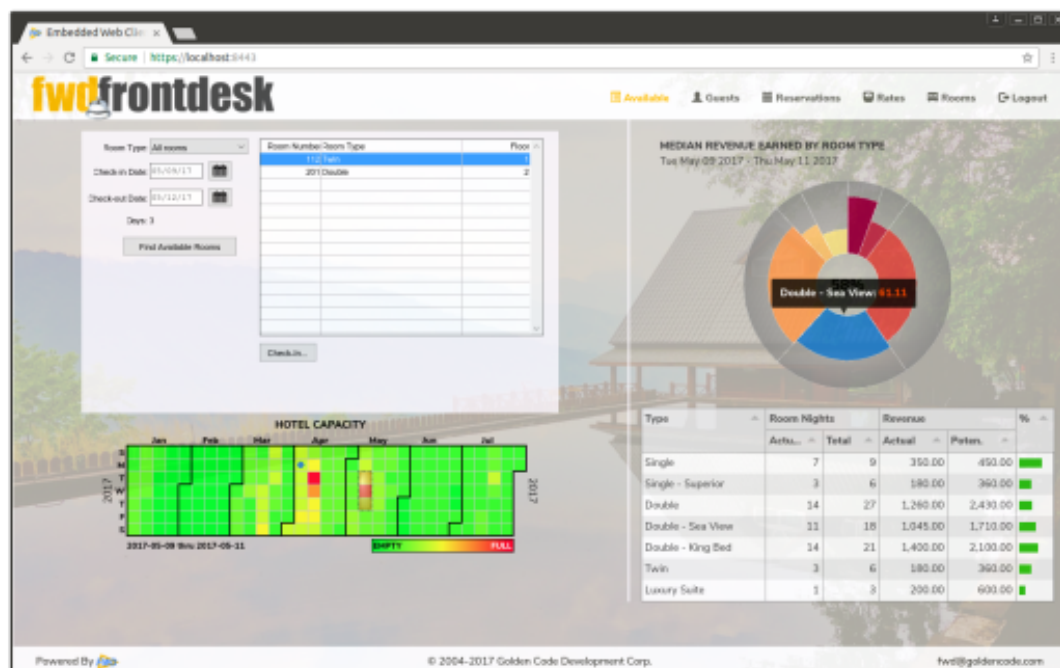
Embedded Web Cli ×

Secure | https://localhost:8443

fwdfrontdesk

Available  Guests  Reservations  Rates  Rooms  Logout

Room Type All rooms

Check-in Date 05/09/17

Check-out Date 05/12/17

Days: 3

Find Available Rooms

| Room Number | Room Type | Floor |
|---|---|---|
| 112 | Twin | 1 |
| 201 | Double | 2 |

Check-in...

MEDIAN REVENUE EARNED BY ROOM TYPE
Tue May 09 2017 - Thu May 11 2017

Double - Sea View: 61.11

HOTEL CAPACITY

Jan Feb Mar Apr May Jun Jul

S M T W T F S

2017

2017

2017-05-09 thru 2017-05-11

EMPTY FULL

| Type | Room Nights Actu... | Total | Revenue Actual | Poten. | % |
|---|---|---|---|---|---|
| Single | 7 | 9 | 350.00 | 450.00 | |
| Single - Superior | 3 | 6 | 180.00 | 360.00 | |
| Double | 14 | 27 | 1,260.00 | 2,430.00 | |
| Double - Sea View | 11 | 18 | 1,045.00 | 1,710.00 | |
| Double - King Bed | 14 | 21 | 1,400.00 | 2,100.00 | |
| Twin | 3 | 6 | 180.00 | 360.00 | |
| Luxury Suite | 1 | 3 | 200.00 | 600.00 | |

Powered By fwd

© 2004-2017 Golden Code Development Corp.

fwd@goldencode.com